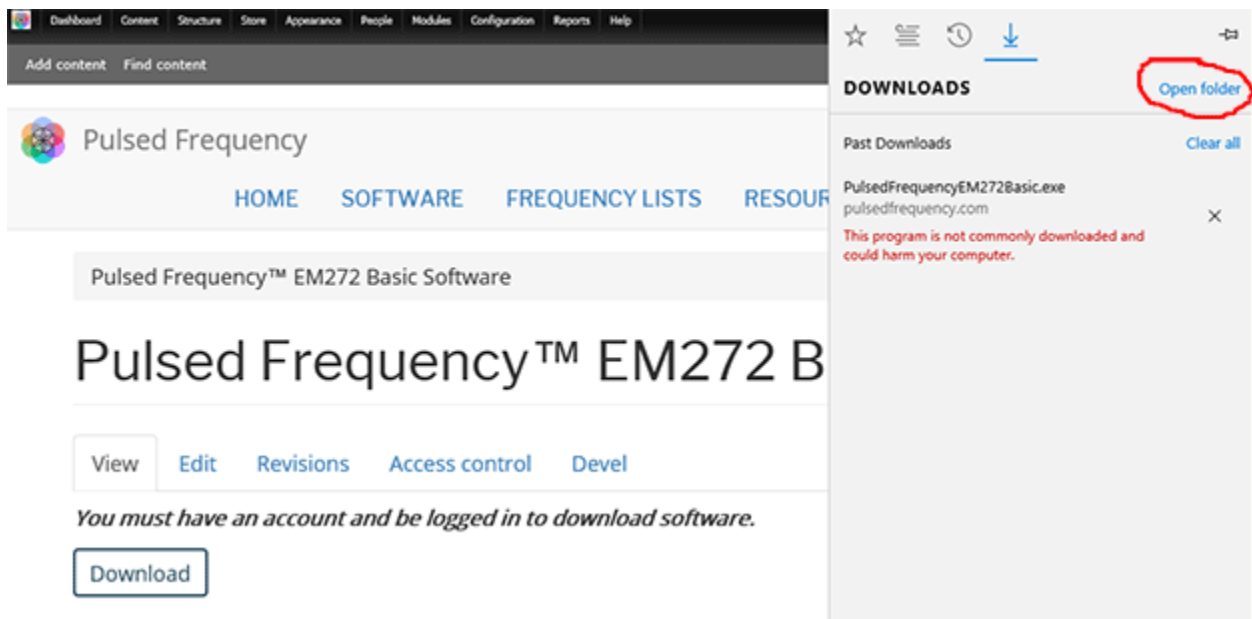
Dashboard Content Structure Store Appearance People Modules Configuration Reports Help

Add content Find content

Pulsed Frequency

HOME SOFTWARE FREQUENCY LISTS RESOUR

Pulsed Frequency™ EM272 Basic Software

Pulsed Frequency™ EM272 B

View Edit Revisions Access control Devel

*You must have an account and be logged in to download software.*

Download

DOWNLOADS

Open folder

Past Downloads

Clear all

PulsedFrequencyEM272Basic.exe
pulsedfrequency.com

This program is not commonly downloaded and could harm your computer.